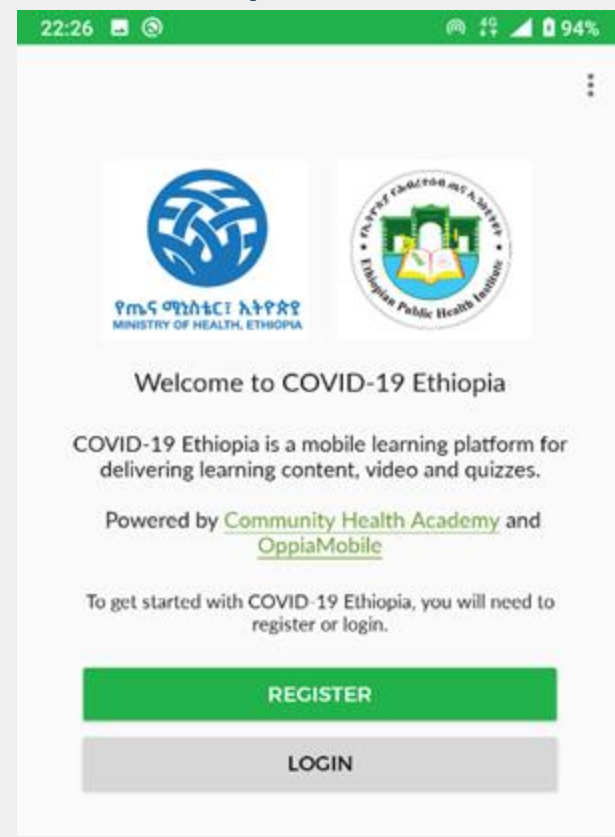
22:26 94%

የጤና ሚኒስቴር፣ ኢትዮጵያ
MINISTRY OF HEALTH, ETHIOPIA

Ethiopian Public Health Institute

Welcome to COVID-19 Ethiopia

COVID-19 Ethiopia is a mobile learning platform for delivering learning content, video and quizzes.

Powered by Community Health Academy and OppiaMobile

To get started with COVID-19 Ethiopia, you will need to register or login.

REGISTER

LOGIN